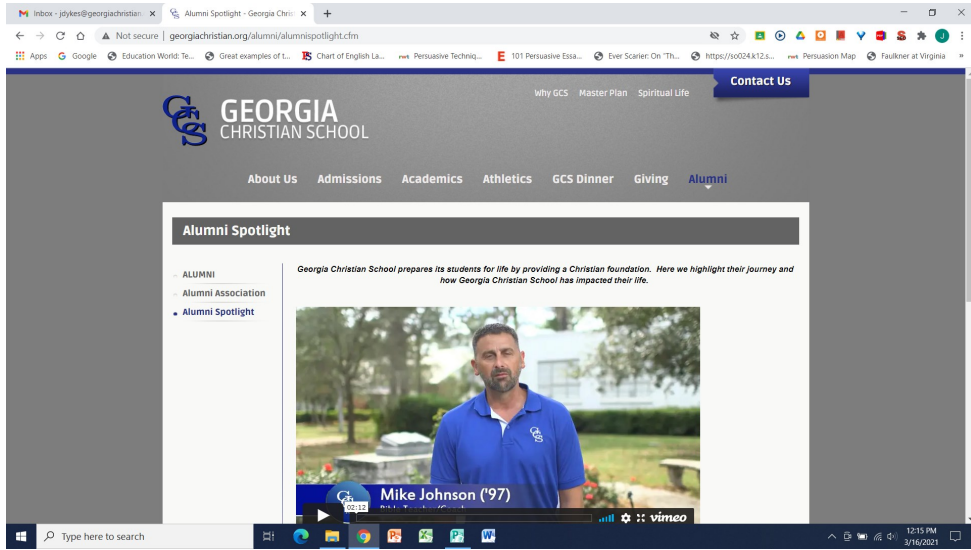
Inbox - jdykes@georgiachristian ×
Alumni Spotlight - Georgia Chri ×
+

Not secure | georgiachristian.org/alumni/alumnispotlight.cfm

Apps Google Education World: Te... Great examples of t... Chart of English La... Persuasive Techniq... 101 Persuasive Essa... Ever Scarier: On "Th... https://so024.k12.s... Persuasion Map Faulkner at Virginia

Contact Us

GCS GEORGIA CHRISTIAN SCHOOL

Why GCS Master Plan Spiritual Life

About Us Admissions Academics Athletics GCS Dinner Giving Alumni

Alumni Spotlight

ALUMNI
Alumni Association
Alumni Spotlight

Georgia Christian School prepares its students for life by providing a Christian foundation. Here we highlight their journey and how Georgia Christian School has impacted their life.

Mike Johnson ('97)
Bible Teacher/Coach

02:12

vimeo

Type here to search

12:15 PM
3/16/2021